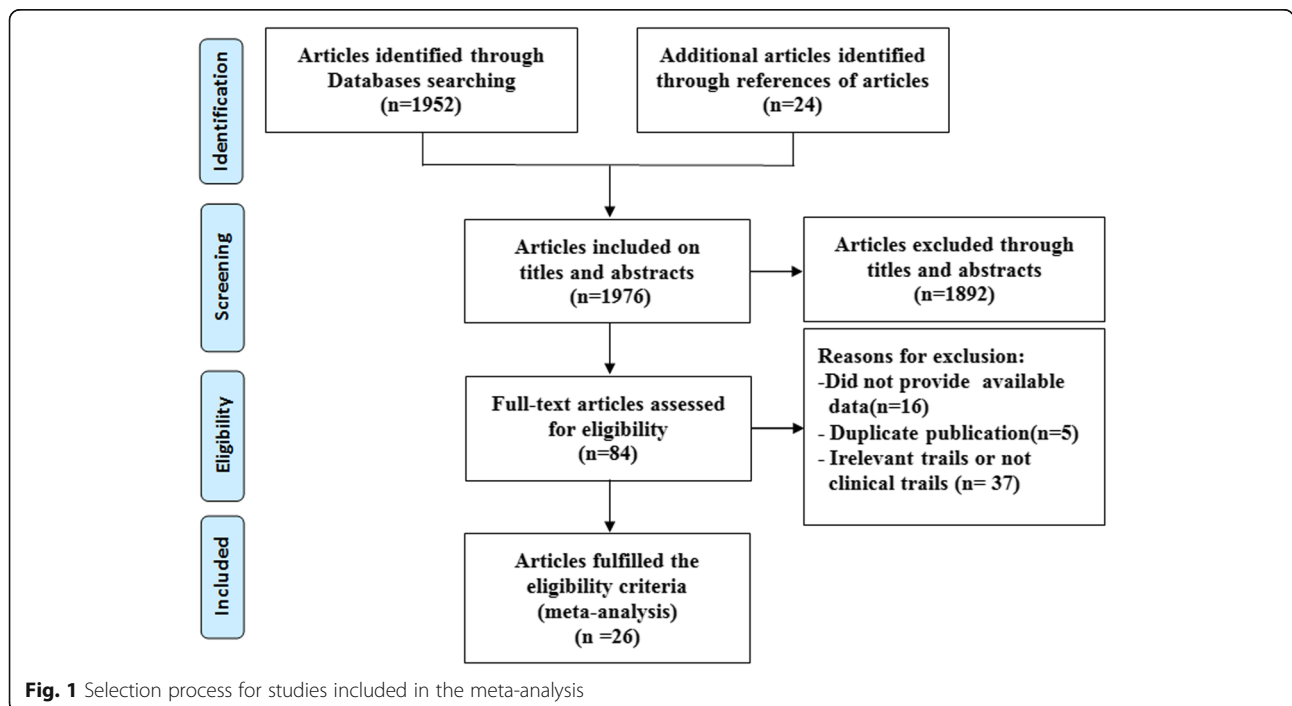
Identification

Articles identified through Databases searching (n=1952)

Additional articles identified through references of articles (n=24)

Screening

Articles included on titles and abstracts (n=1976)

Articles excluded through titles and abstracts (1892)

Eligibility

Full-text articles assessed for eligibility (n=84)

Reasons for exclusion:
-Did not provide available data(n=16)
- Duplicate publication(n=5)
- Irelevant trails or not clinical trails (n= 37)

Included

Articles fulfilled the eligibility criteria (meta-analysis) (n =26)

Fig. 1 Selection process for studies included in the meta-analysis